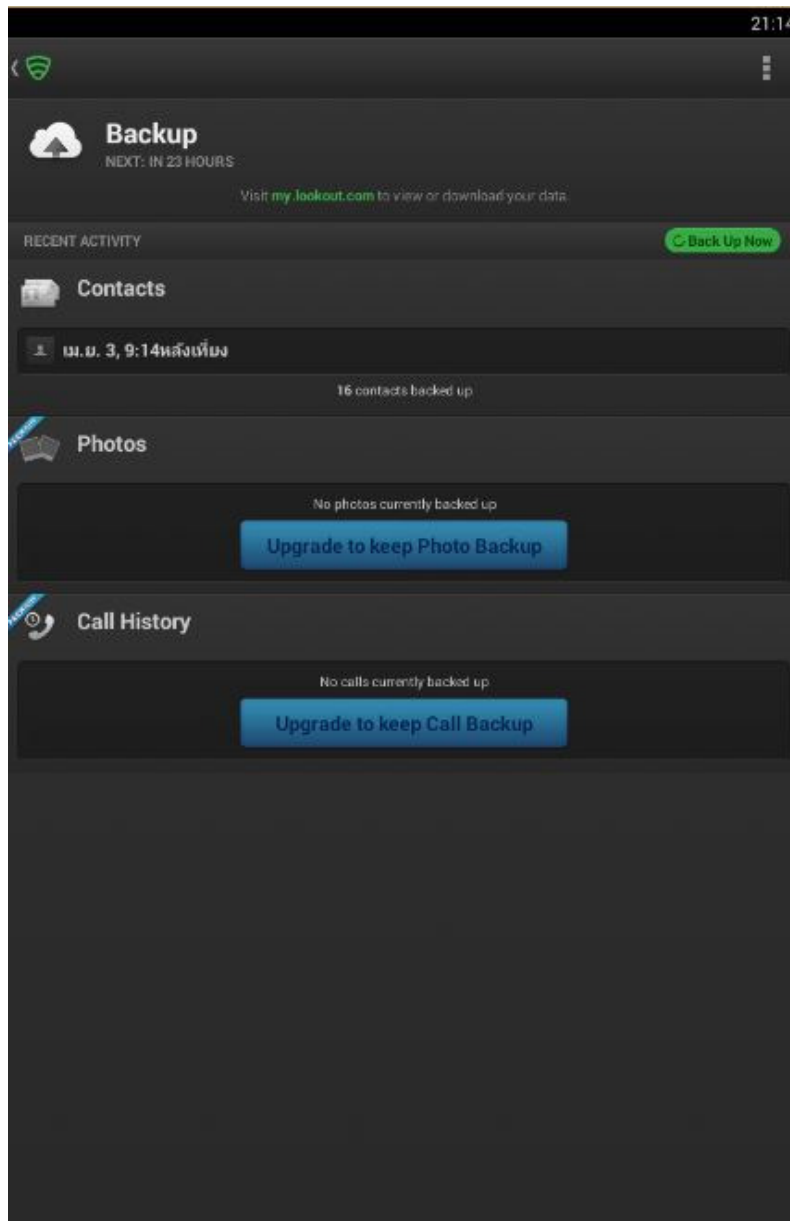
21:14

Backup
NEXT: IN 23 HOURS

Visit my.lookout.com to view or download your data

RECENT ACTIVITY

Back Up Now

Contacts

เม.ย. 3, 9:14หลังเที่ยง

16 contacts backed up

PREMIUM

Photos

No photos currently backed up

Upgrade to keep Photo Backup

PREMIUM

Call History

No calls currently backed up

Upgrade to keep Call Backup